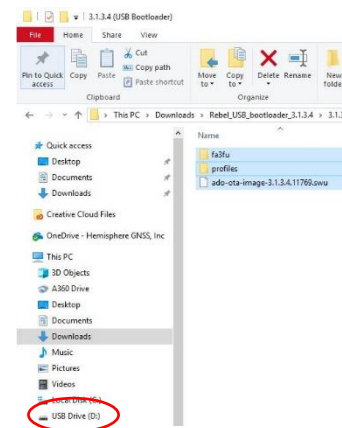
3.1.3.4 (USB Bootloader)

File Home Share View

Pin to Quick access Copy Paste
Cut
Copy path
Paste shortcut
Clipboard

Move to Copy to Delete Rename
Organize

New folde

This PC › Downloads › Rebel_USB_bootloader_3.1.3.4 › 3.1.3

Quick access
Desktop
Documents
Downloads
Creative Cloud Files
OneDrive - Hemisphere GNSS, Inc
This PC
3D Objects
A360 Drive
Desktop
Documents
Downloads
Music
Pictures
Videos
Local Disk (C:)
USB Drive (D:)

Name
fa3fu
profiles
ado-ota-image-3.1.3.4.11769.swu